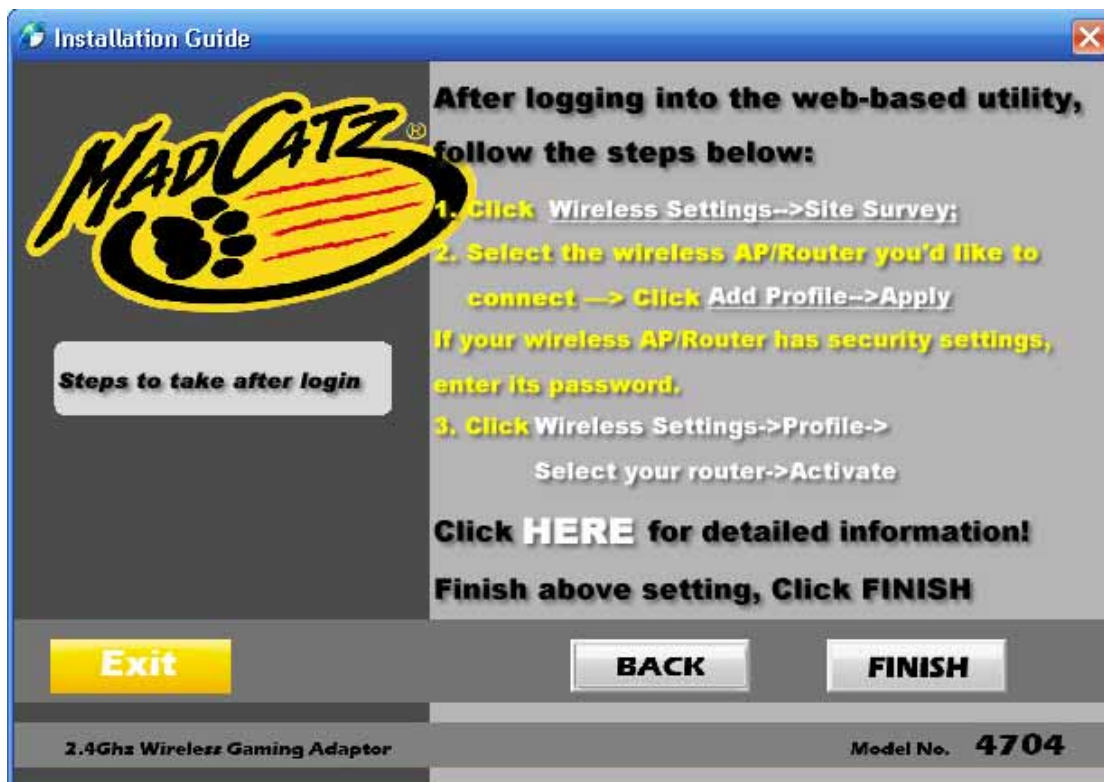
Installation Guide

MADCATZ®

Steps to take after login

After logging into the web-based utility, follow the steps below:

1. Click Wireless Settings-->Site Survey;

2. Select the wireless AP/Router you'd like to connect —> Click Add Profile-->Apply

If your wireless AP/Router has security settings, enter its password.

3. Click Wireless Settings->Profile-> Select your router->Activate

Click HERE for detailed information!

Finish above setting, Click FINISH

Exit

BACK

FINISH

2.4Ghz Wireless Gaming Adaptor

Model No. 4704